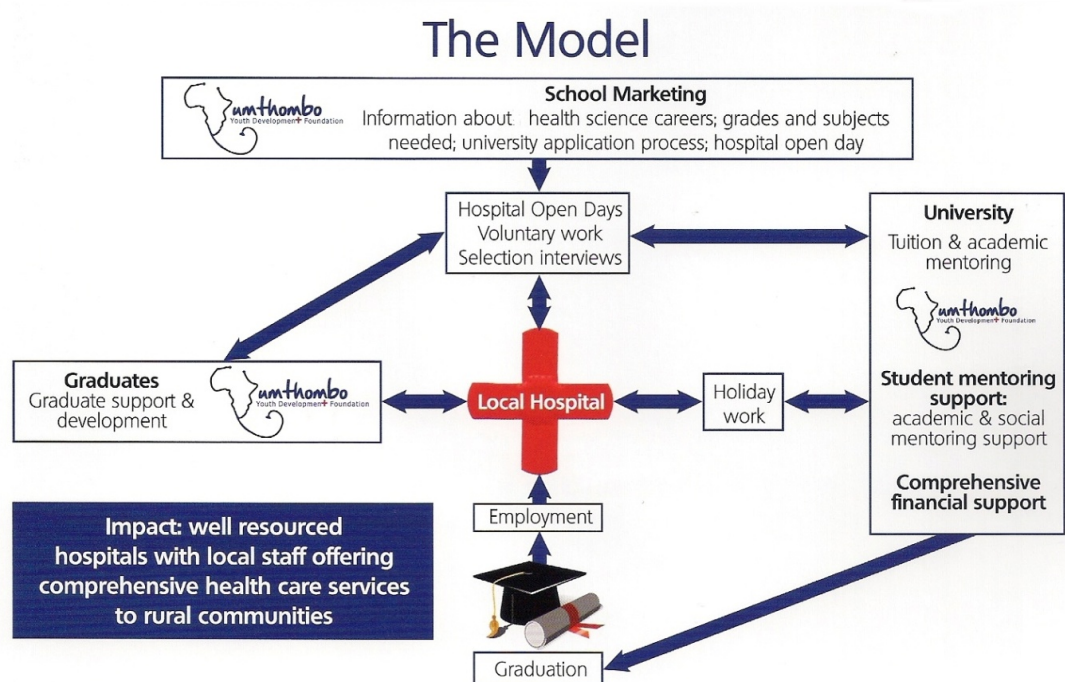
The Model

umthombo Youth Development Foundation

School Marketing
Information about health science careers; grades and subjects needed; university application process; hospital open day

Hospital Open Days
Voluntary work
Selection interviews

University
Tuition & academic mentoring

umthombo Youth Development Foundation

Graduates
Graduate support & development

umthombo Youth Development Foundation

Local Hospital

Holiday work

Student mentoring support:
academic & social mentoring support

Comprehensive financial support

Impact: well resourced hospitals with local staff offering comprehensive health care services to rural communities

Employment

Graduation